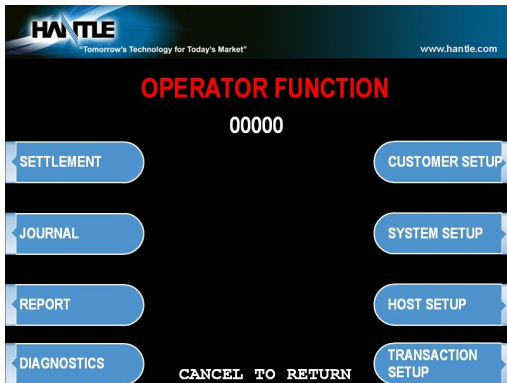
HANTLE
"Tomorrow's Technology for Today's Market"
www.hantle.com

OPERATOR FUNCTION
00000

SETTLEMENT
JOURNAL
REPORT
DIAGNOSTICS

CUSTOMER SETUP
SYSTEM SETUP
HOST SETUP
TRANSACTION SETUP

CANCEL TO RETURN